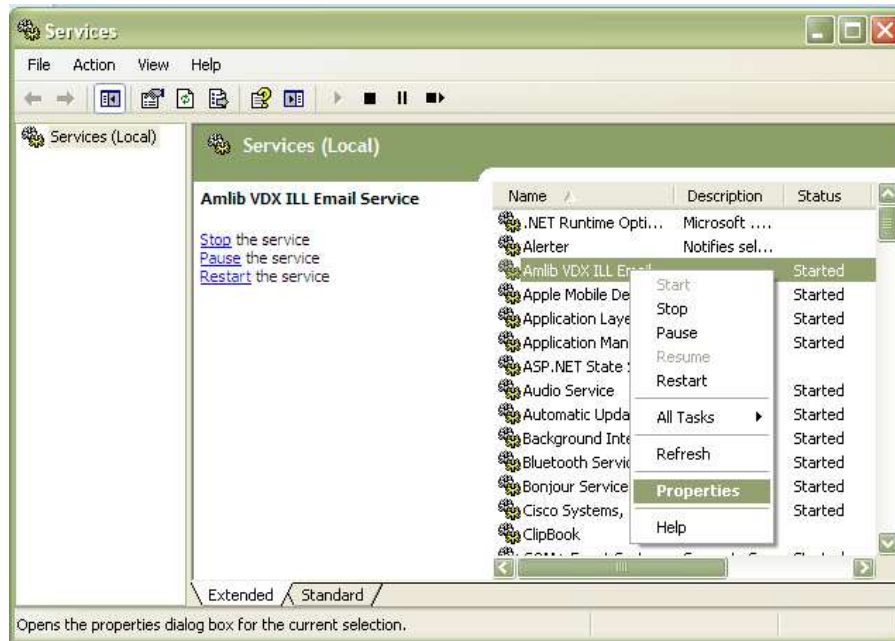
Services

File Action View Help

Services (Local)

Services (Local)

Amlib VDX ILL Email Service

Stop the service
Pause the service
Restart the service

| Name | Description | Status |
|---|---|---|
| .NET Runtime Opti... | Microsoft .... | |
| Alerter | Notifies sel... | |
| Amlib VDX ILL Email | | Started |
| Apple Mobile De | | Started |
| Application Laye | | Started |
| Application Man | | Started |
| ASP.NET State | | |
| Audio Service | | Started |
| Automatic Upda | | Started |
| Background Inte | | Started |
| Bluetooth Servic | | Started |
| Bonjour Service | | Started |
| Cisco Systems, | | Started |
| ClipBook | | |

Start
Stop
Pause
Resume
Restart
All Tasks
Refresh
Properties
Help

Extended Standard

Opens the properties dialog box for the current selection.